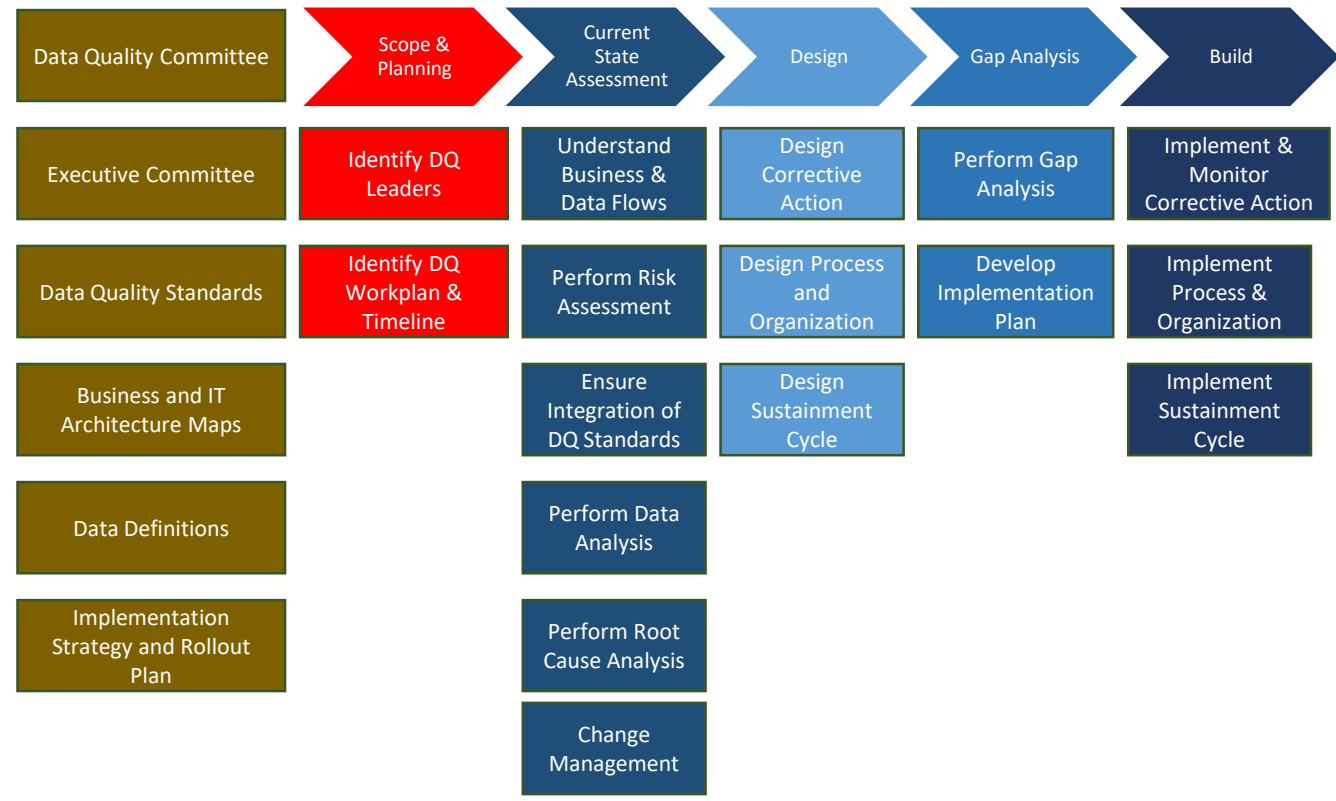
Data Quality Committee

Executive Committee

Data Quality Standards

Business and IT Architecture Maps

Data Definitions

Implementation Strategy and Rollout Plan

Scope & Planning

Identify DQ Leaders

Identify DQ Workplan & Timeline

Current State Assessment

Understand Business & Data Flows

Perform Risk Assessment

Ensure Integration of DQ Standards

Perform Data Analysis

Perform Root Cause Analysis

Change Management

Design

Design Corrective Action

Design Process and Organization

Design Sustainment Cycle

Gap Analysis

Perform Gap Analysis

Develop Implementation Plan

Build

Implement & Monitor Corrective Action

Implement Process & Organization

Implement Sustainment Cycle